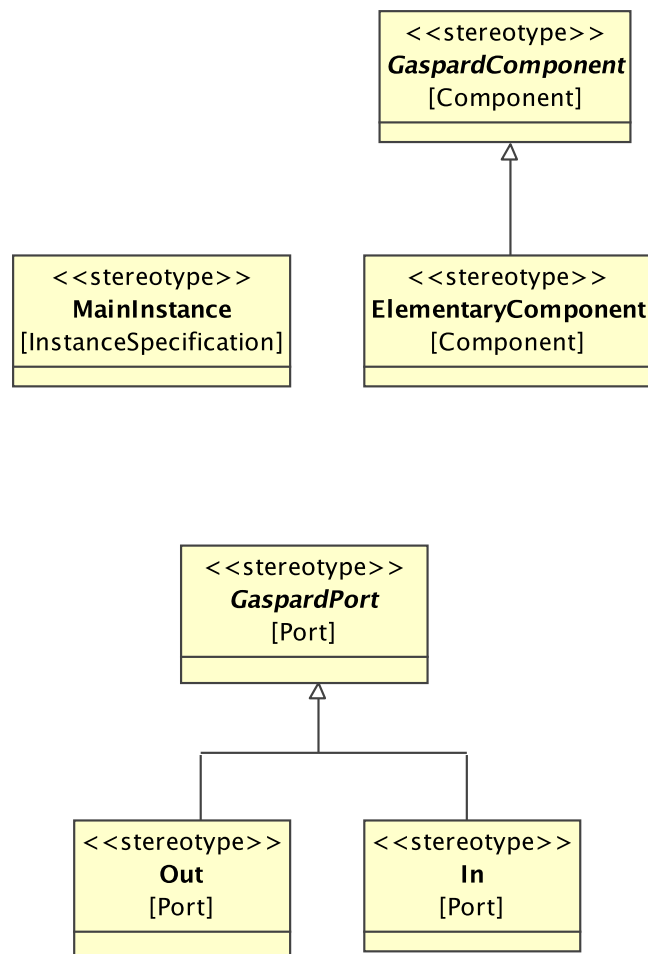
<<stereotype>>
GaspardComponent
[Component]

<<stereotype>>
MainInstance
[InstanceSpecification]

<<stereotype>>
ElementaryComponent
[Component]

<<stereotype>>
GaspardPort
[Port]

<<stereotype>>
Out
[Port]

<<stereotype>>
In
[Port]